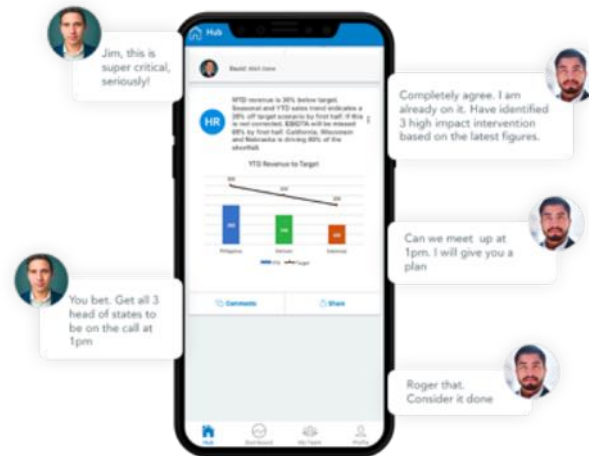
Jim, this is super critical, seriously!

Completely agree. I am already on it. Have identified 3 high impact intervention based on the latest figures.

Can we meet up at 1pm. I will give you a plan

You bet. Get all 3 head of states to be on the call at 1pm

Roger that. Consider it done

Hub

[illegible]

HR

YTD revenue is 30% below target. Seasonal and YTD sales trend indicates a 30% off target scenario by first half. If this is not corrected, EBIDTA will be missed 60% by first half. California, Wisconsin and Nebraska is driving 80% of the shortfall.

YTD Revenue to Target

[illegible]

Comments

Share

Hub

Dashboard

My Team

Profile